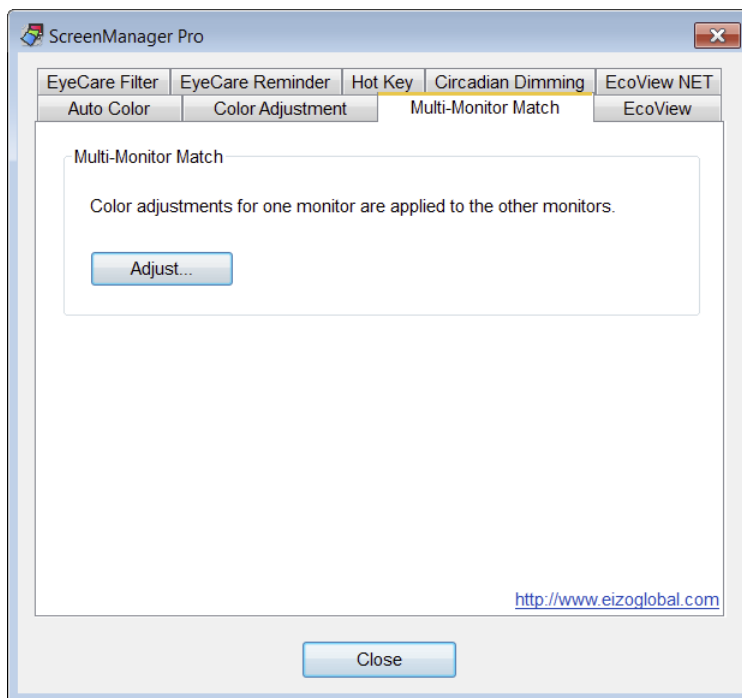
ScreenManager Pro

EyeCare Filter | EyeCare Reminder | Hot Key | Circadian Dimming | EcoView NET
Auto Color | Color Adjustment | Multi-Monitor Match | EcoView

Multi-Monitor Match

Color adjustments for one monitor are applied to the other monitors.

Adjust...

http://www.eizoglobal.com

Close